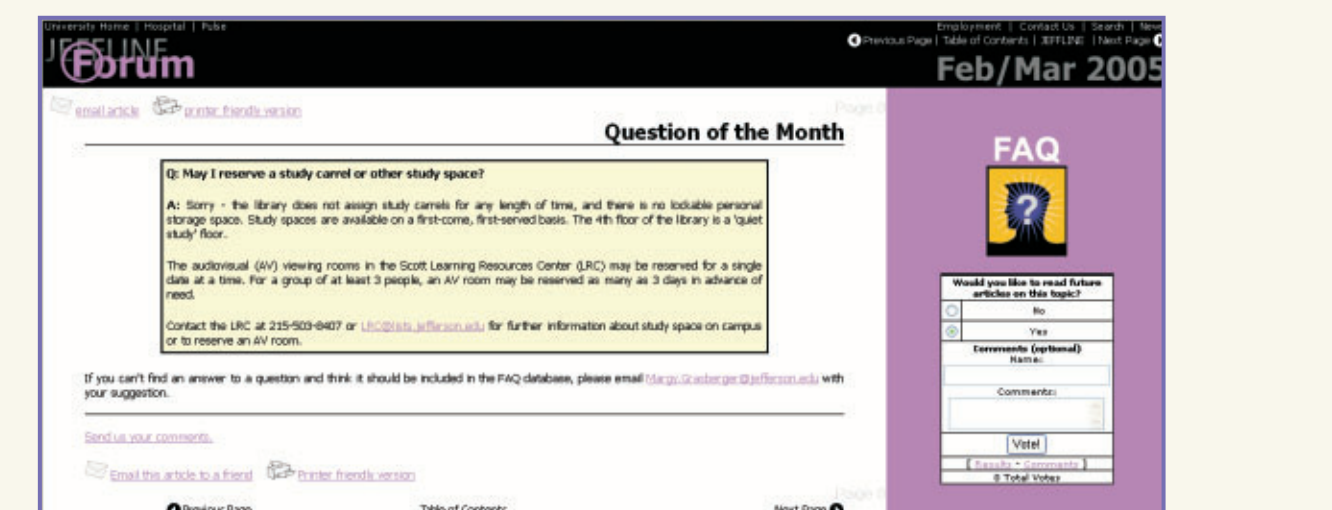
University Home | Hospital | Pubs

Employment | Contact Us | Search | News

Previous Page | Table of Contents | JEFFLINE | Next Page

JEFFLINE Forum

Feb/Mar 2005

email article printer friendly version

Question of the Month

Q: May I reserve a study carrel or other study space?

A: Sorry - the library does not assign study carrels for any length of time, and there is no lockable personal storage space. Study spaces are available on a first-come, first-served basis. The 4th floor of the library is a 'quiet study' floor.

The audiovisual (AV) viewing rooms in the Scott Learning Resources Center (LRC) may be reserved for a single date at a time. For a group of at least 3 people, an AV room may be reserved as many as 3 days in advance of need.

Contact the LRC at 215-503-8407 or LRC@lists.jefferson.edu for further information about study space on campus or to reserve an AV room.

If you can't find an answer to a question and think it should be included in the FAQ database, please email Margy.Grasberger@jefferson.edu with your suggestion.

Send us your comments.

Email this article to a friend Printer friendly version

Previous Page Table of Contents Next Page

FAQ

Would you like to read future articles on this topic?

No

Yes

Comments (optional)
Name:

Comments:

Vote!

[ Results • Comments ]

0 Total Votes